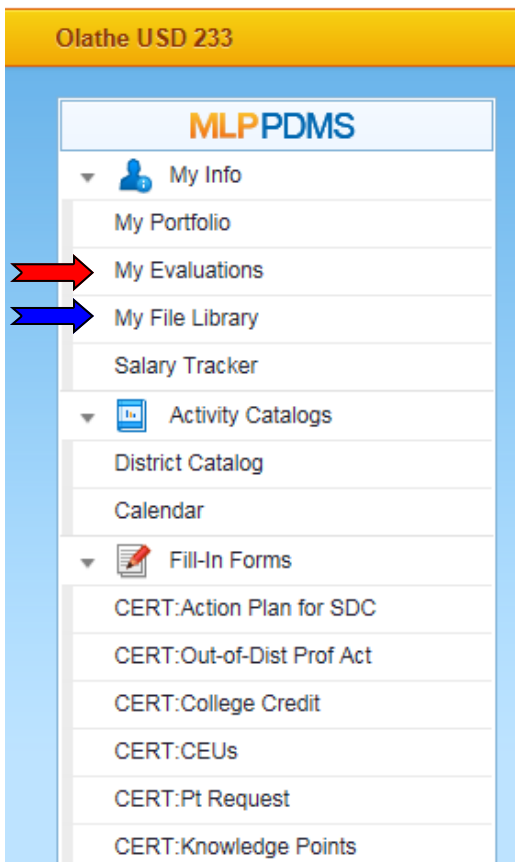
Olathe USD 233

MLPPDMS

My Info

My Portfolio

My Evaluations

My File Library

Salary Tracker

Activity Catalogs

District Catalog

Calendar

Fill-In Forms

CERT:Action Plan for SDC

CERT:Out-of-Dist Prof Act

CERT:College Credit

CERT:CEUs

CERT:Pt Request

CERT:Knowledge Points